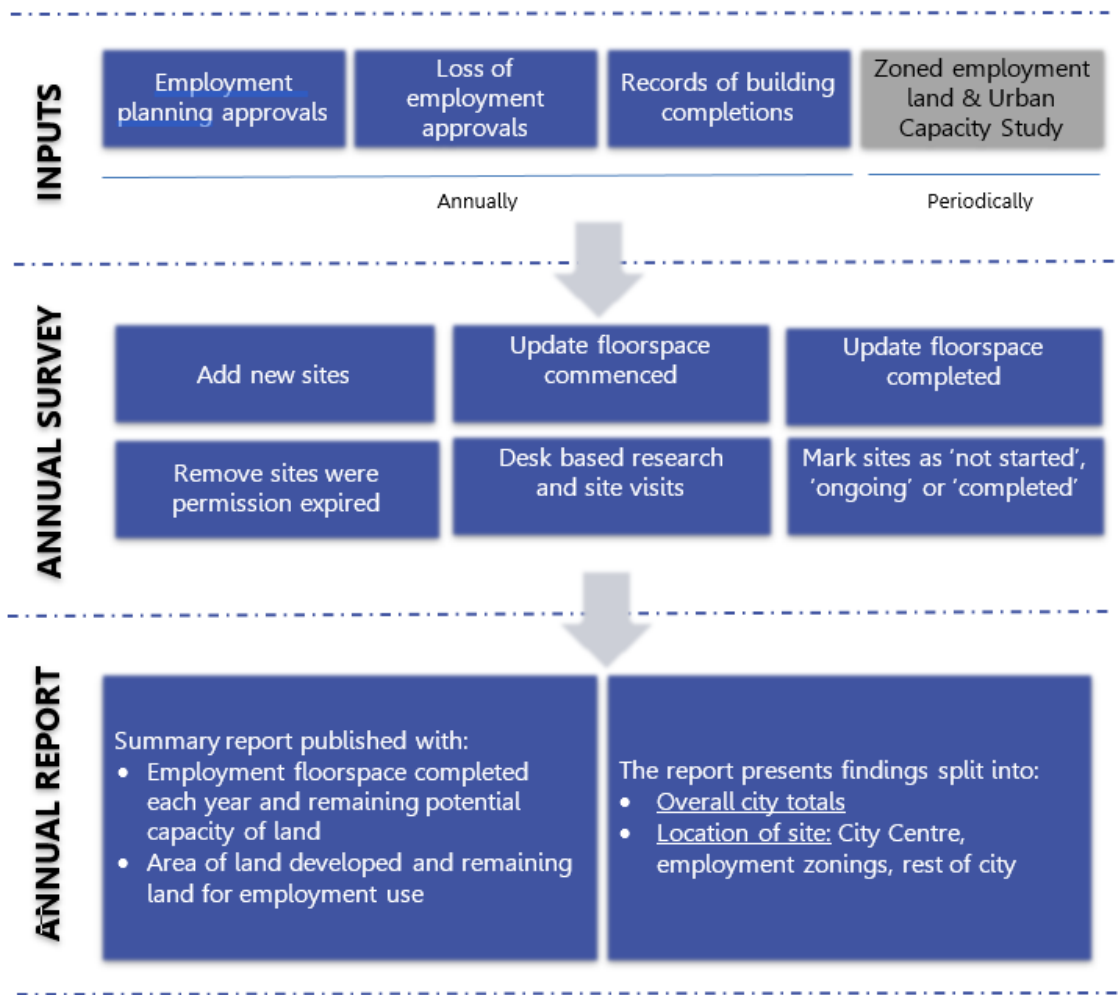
INPUTS

Employment planning approvals

Loss of employment approvals

Records of building completions

Zoned employment land & Urban Capacity Study

Annually

Periodically

ANNUAL SURVEY

Add new sites

Update floorspace commenced

Update floorspace completed

Remove sites were permission expired

Desk based research and site visits

Mark sites as 'not started', 'ongoing' or 'completed'

ANNUAL REPORT

Summary report published with:
• Employment floorspace completed each year and remaining potential capacity of land
• Area of land developed and remaining land for employment use

The report presents findings split into:
• Overall city totals
• Location of site: City Centre, employment zonings, rest of city